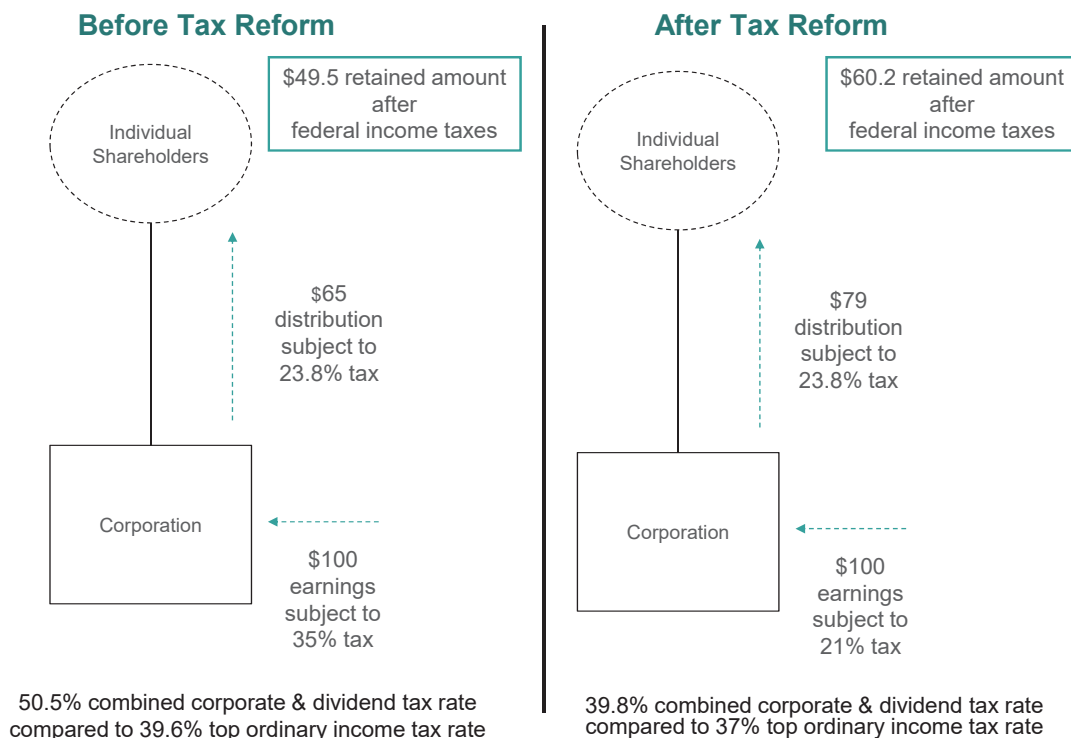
Before Tax Reform

$49.5 retained amount after federal income taxes

Individual Shareholders

$65 distribution subject to 23.8% tax

Corporation

$100 earnings subject to 35% tax

50.5% combined corporate & dividend tax rate compared to 39.6% top ordinary income tax rate

After Tax Reform

$60.2 retained amount after federal income taxes

Individual Shareholders

$79 distribution subject to 23.8% tax

Corporation

$100 earnings subject to 21% tax

39.8% combined corporate & dividend tax rate compared to 37% top ordinary income tax rate